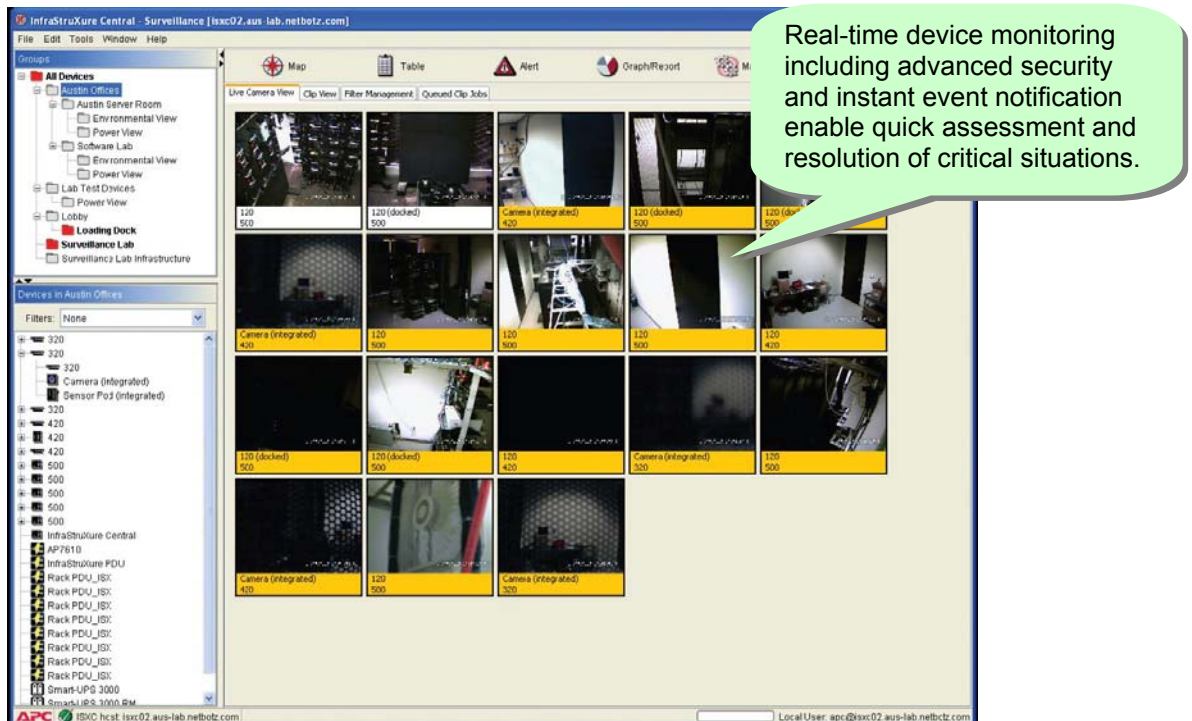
InfraStruXure Central - Surveillance [isxc02.aus-lab.netbotz.com]

File Edit Tools Window Help

Groups

All Devices
Austin Offices
Austin Server Room
Environmental View
Power View
Software Lab
Environmental View
Power View
Lab Test Devices
Power View
Lobby
Loading Dock
Surveillance Lab
Surveillance Lab Infrastructure

Devices in Austin Offices

Filters: None

320
320
320
Camera (integrated)
Sensor Pod (integrated)
320
420
420
420
500
500
500
500
500
InfraStruXure Central
AP7610
InfraStruXure PDU
Rack PDU_ISX
Rack PDU_ISX
Rack PDU_ISX
Rack PDU_ISX
Rack PDU_ISX
Rack PDU_ISX
Rack PDU_ISX
Rack PDU_ISX
Smart-UPS 3000
Smart-UPS 3000 RM

Map Table Alert Graph/Report M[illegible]

Live Camera View | Clip View | Filter Management | Queued Clip Jobs

120
500

120 (docked)
500

Camera (integrated)
420

120 (docked)
500

120 (do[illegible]
500

Camera (integrated)
420

120
500

120
500

120
500

120
420

120 (docked)
500

120 (docked)
500

120
420

Camera (integrated)
320

120
500

Camera (integrated)
420

120
500

Camera (integrated)
320

Real-time device monitoring including advanced security and instant event notification enable quick assessment and resolution of critical situations.

APC ISXC host: isxc02.aus-lab.netbotz.com

Local User: apc@isxc02.aus-lab.netbotz.com